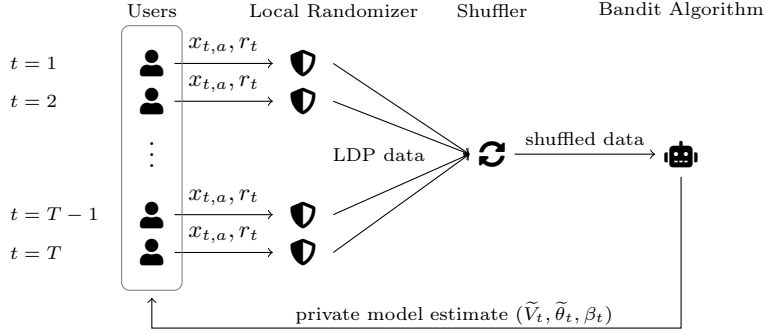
Users Local Randomizer Shuffler Bandit Algorithm

$t = 1$ $x_{t,a}, r_t$

$t = 2$ $x_{t,a}, r_t$

$\vdots$

LDP data

shuffled data

$t = T - 1$ $x_{t,a}, r_t$

$t = T$ $x_{t,a}, r_t$

private model estimate $(\widetilde{V}_t, \widetilde{\theta}_t, \beta_t)$